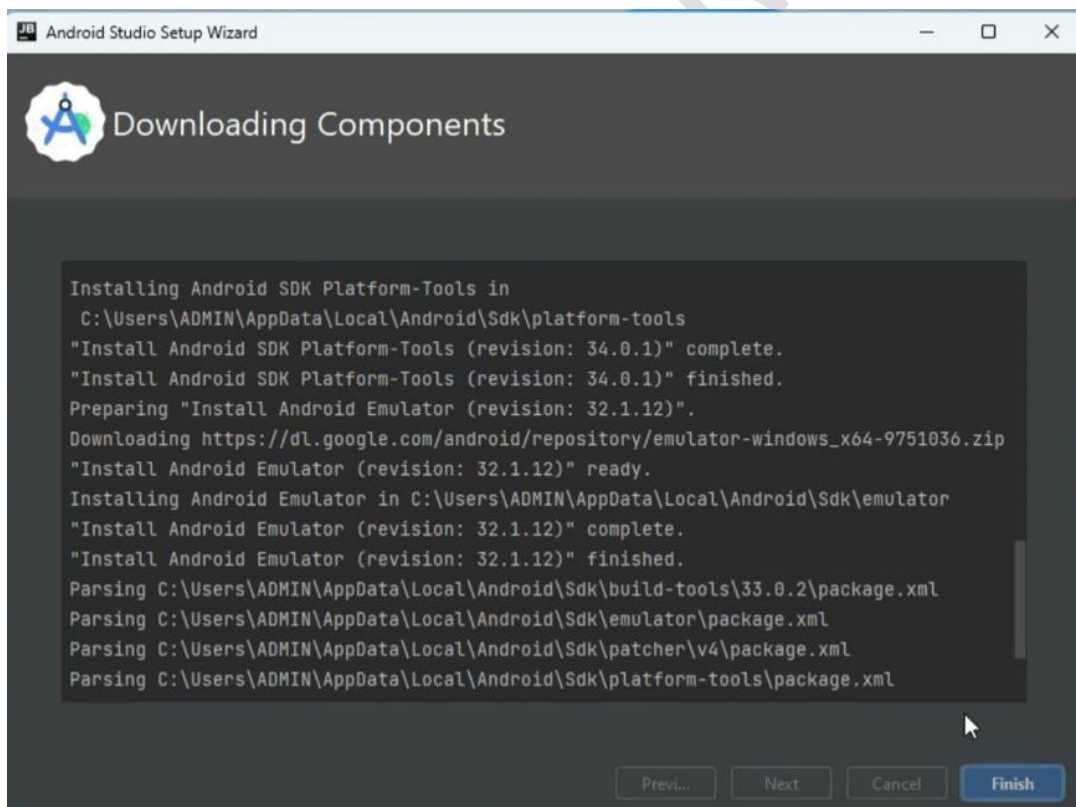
Android Studio Setup Wizard

Downloading Components

Installing Android SDK Platform-Tools in
C:\Users\ADMIN\AppData\Local\Android\Sdk\platform-tools
"Install Android SDK Platform-Tools (revision: 34.0.1)" complete.
"Install Android SDK Platform-Tools (revision: 34.0.1)" finished.
Preparing "Install Android Emulator (revision: 32.1.12)".
Downloading https://dl.google.com/android/repository/emulator-windows_x64-9751036.zip
"Install Android Emulator (revision: 32.1.12)" ready.
Installing Android Emulator in C:\Users\ADMIN\AppData\Local\Android\Sdk\emulator
"Install Android Emulator (revision: 32.1.12)" complete.
"Install Android Emulator (revision: 32.1.12)" finished.
Parsing C:\Users\ADMIN\AppData\Local\Android\Sdk\build-tools\33.0.2\package.xml
Parsing C:\Users\ADMIN\AppData\Local\Android\Sdk\emulator\package.xml
Parsing C:\Users\ADMIN\AppData\Local\Android\Sdk\patcher\v4\package.xml
Parsing C:\Users\ADMIN\AppData\Local\Android\Sdk\platform-tools\package.xml

Previ... Next Cancel Finish